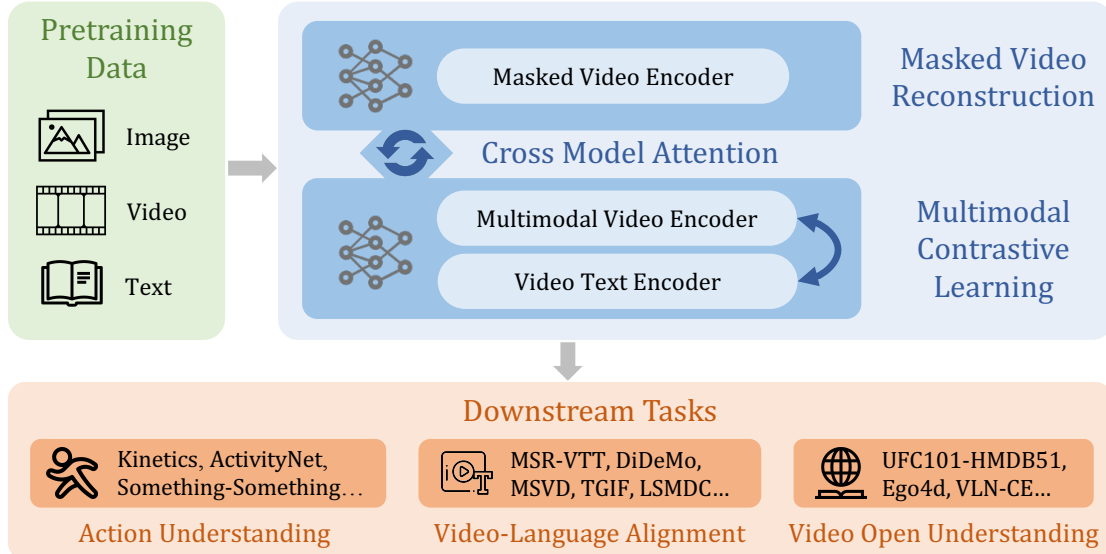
Pretraining Data

Image

Video

Text

Masked Video Encoder

Masked Video Reconstruction

Cross Model Attention

Multimodal Video Encoder

Video Text Encoder

Multimodal Contrastive Learning

Downstream Tasks

Kinetics, ActivityNet, Something-Something…

Action Understanding

MSR-VTT, DiDeMo, MSVD, TGIF, LSMDC…

Video-Language Alignment

UFC101-HMDB51, Ego4d, VLN-CE…

Video Open Understanding